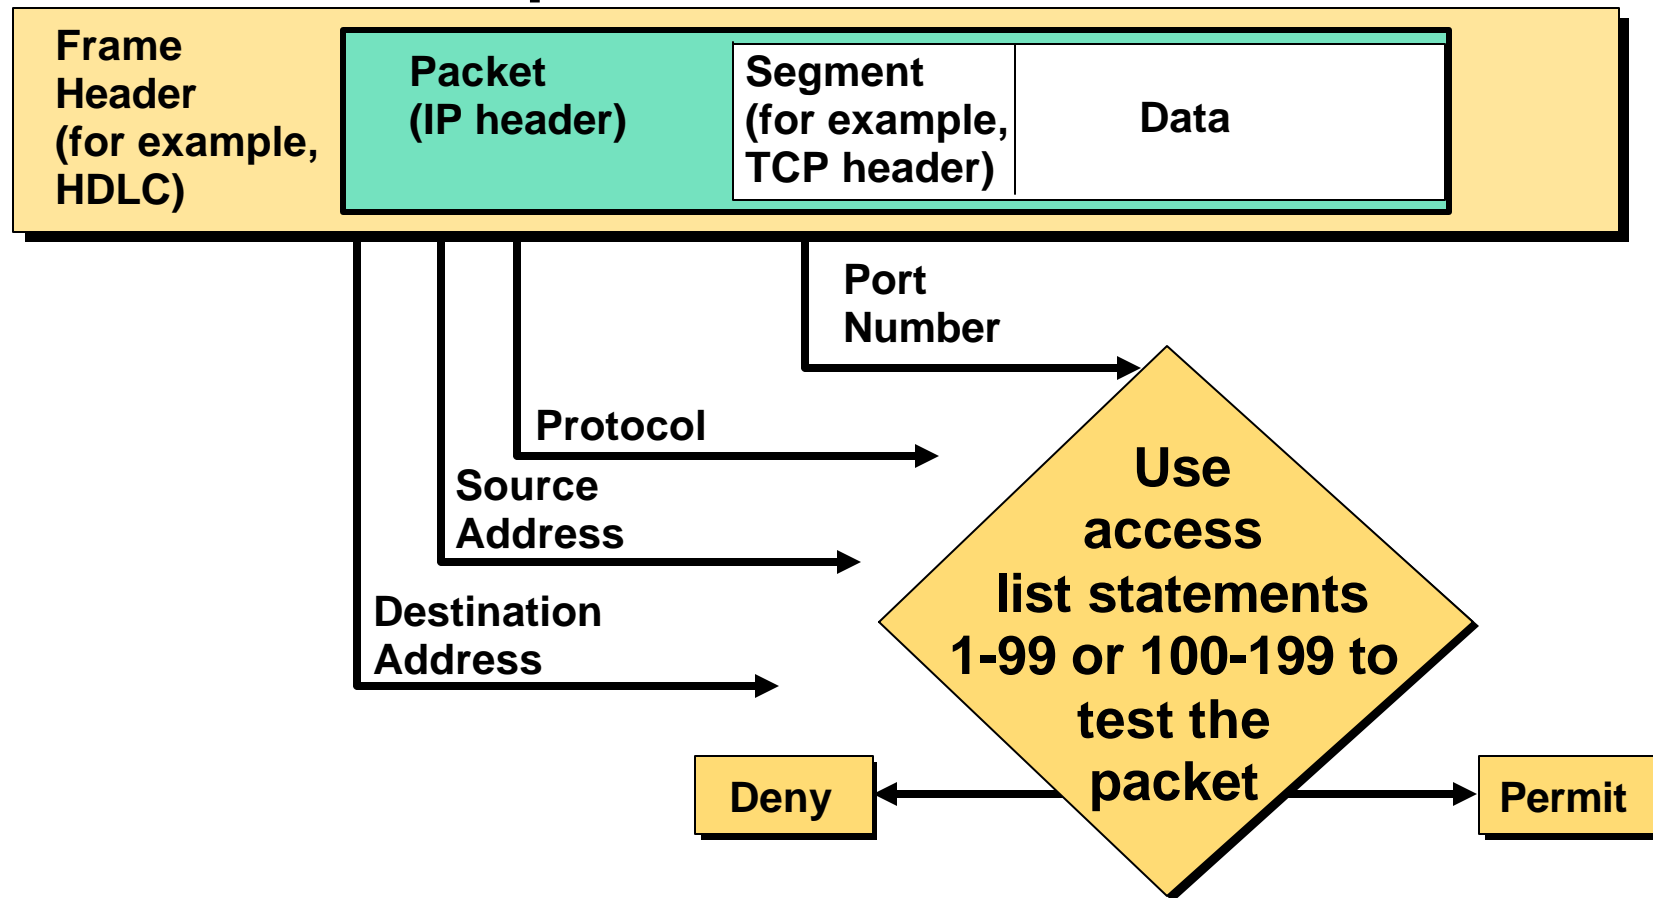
Frame Header (for example, HDLC)

Packet (IP header)

Segment (for example, TCP header)

Data

Port Number

Protocol

Source Address

Destination Address

Use access list statements 1-99 or 100-199 to test the packet

Deny

Permit